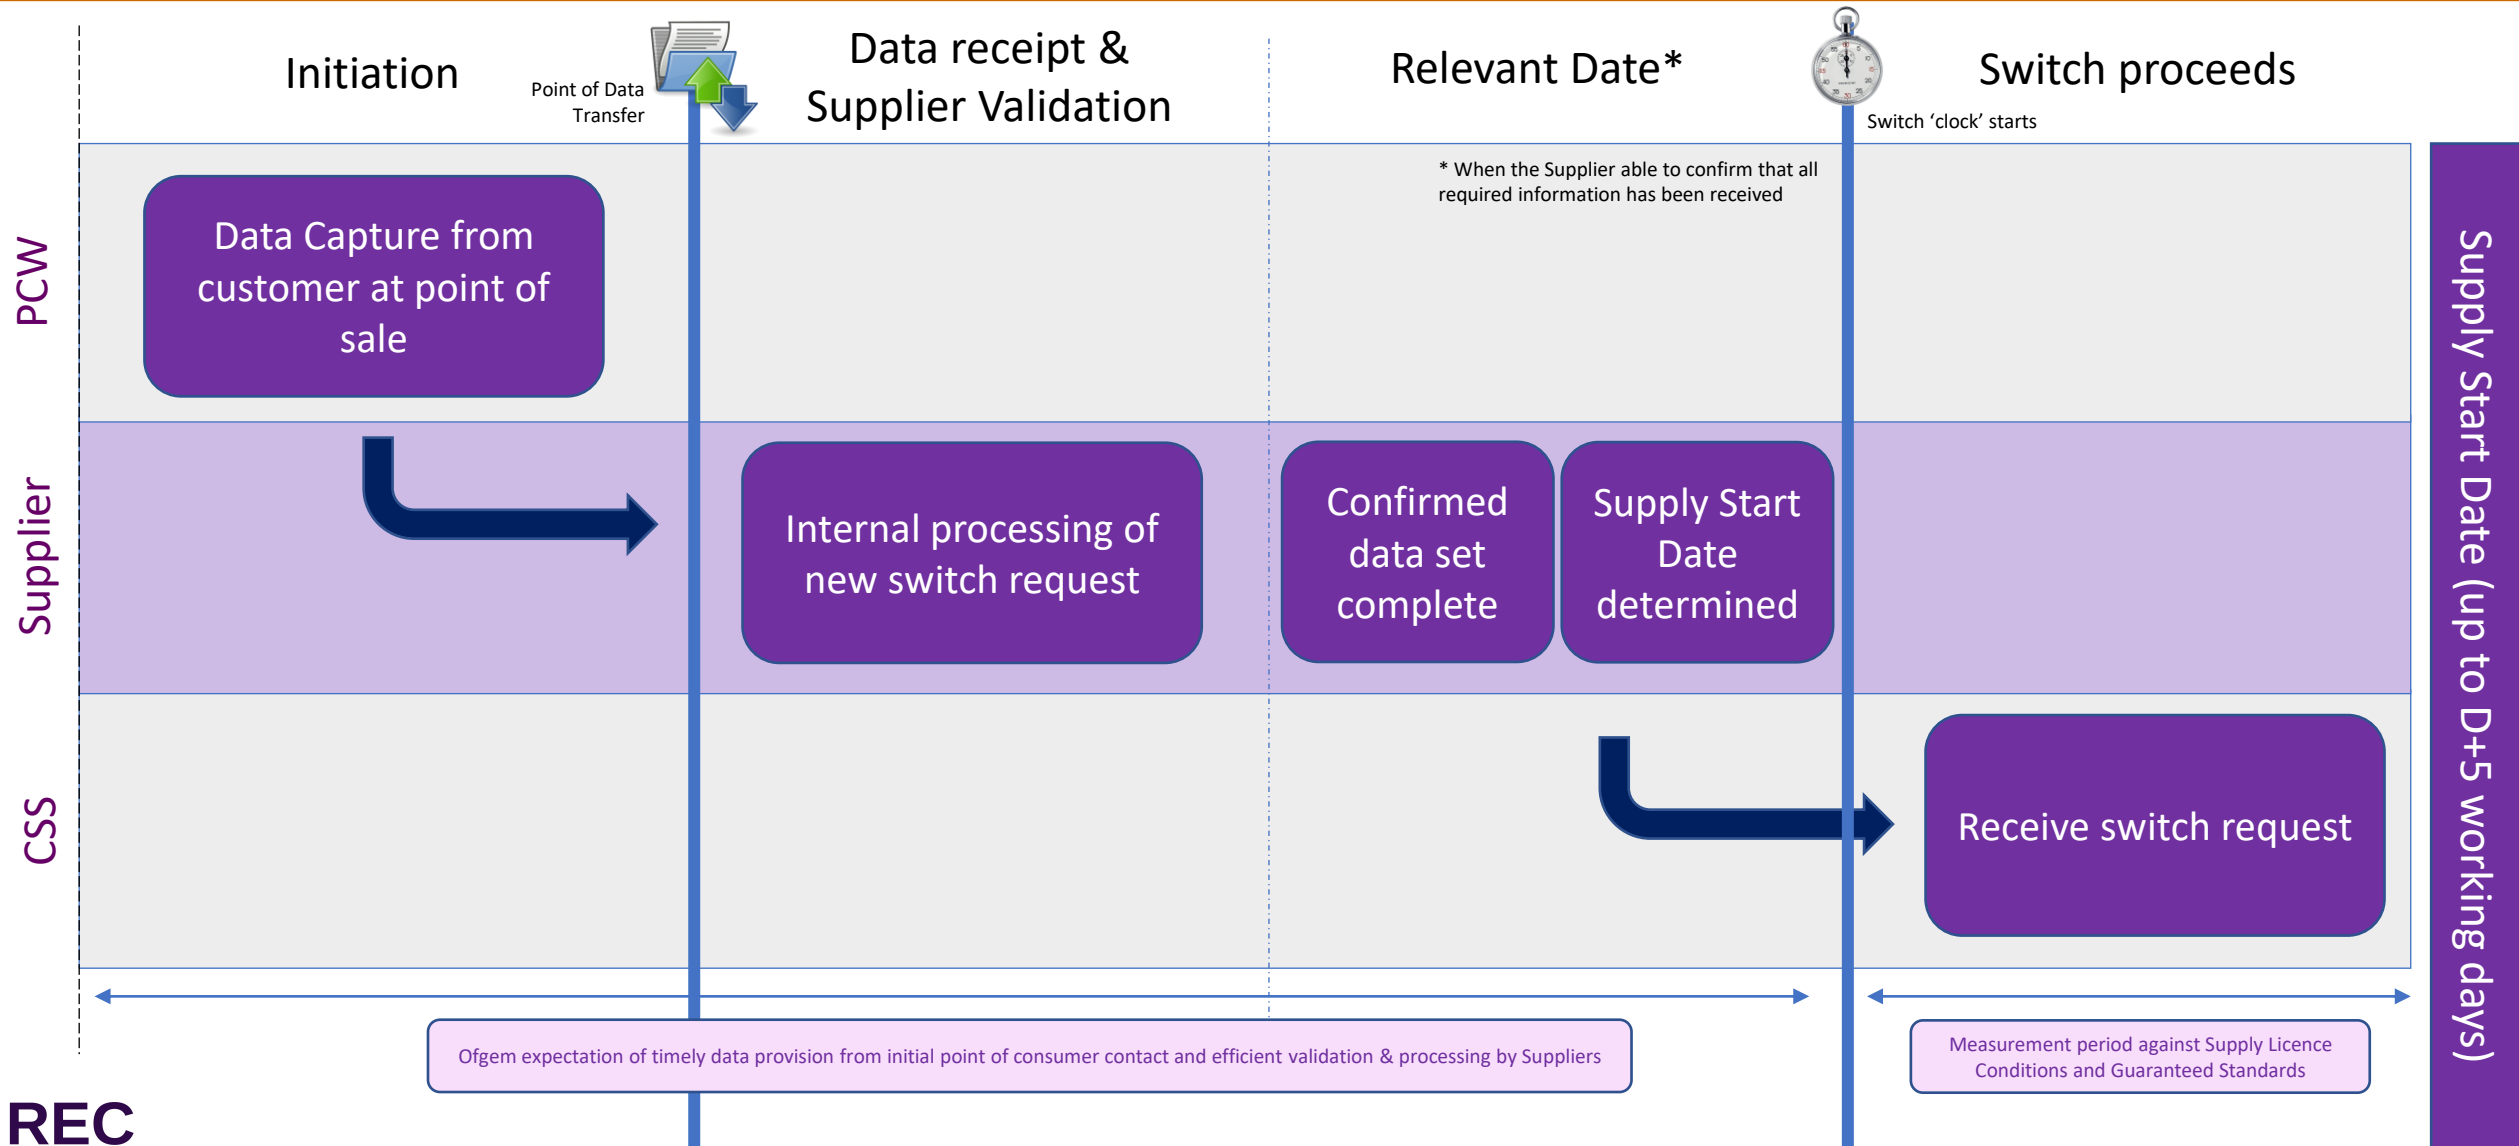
Initiation

Point of Data Transfer

Data receipt & Supplier Validation

Relevant Date*

Switch proceeds

Switch 'clock' starts

* When the Supplier able to confirm that all required information has been received

PCW

Data Capture from customer at point of sale

Supplier

Internal processing of new switch request

Confirmed data set complete

Supply Start Date determined

CSS

Receive switch request

Supply Start Date (up to D+5 working days)

Ofgem expectation of timely data provision from initial point of consumer contact and efficient validation & processing by Suppliers

Measurement period against Supply Licence Conditions and Guaranteed Standards

REC